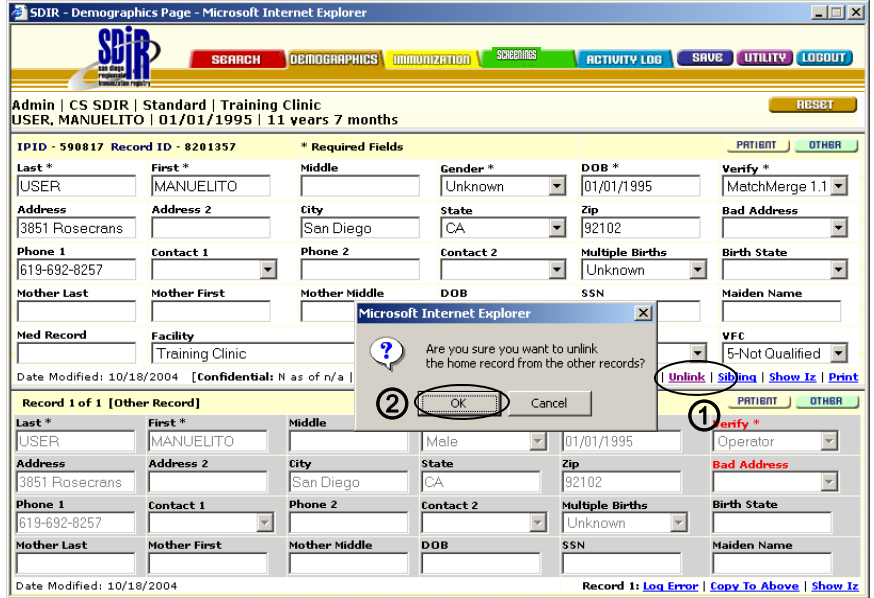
SDIR - Demographics Page - Microsoft Internet Explorer

SDIR san diego regional immunization registry

SEARCH DEMOGRAPHICS IMMUNIZATION SCREENINGS ACTIVITY LOG SAVE UTILITY LOGOUT

Admin | CS SDIR | Standard | Training Clinic
USER, MANUELITO | 01/01/1995 | 11 years 7 months

RESET

IPID - 590817 Record ID - 8201357 * Required Fields

PATIENT OTHER

Last * USER
First * MANUELITO
Middle
Gender * Unknown
DOB * 01/01/1995
Verify * MatchMerge 1.1
Address 3851 Rosecrans
Address 2
City San Diego
State CA
Zip 92102
Bad Address
Phone 1 619-692-8257
Contact 1
Phone 2
Contact 2
Multiple Births Unknown
Birth State
Mother Last
Mother First
Mother Middle
DOB
SSN
Maiden Name
Med Record
Facility Training Clinic
VFC 5-Not Qualified

Date Modified: 10/18/2004 [Confidential: N as of n/a |

| Unlink | Sibling | Show Iz | Print

Microsoft Internet Explorer
Are you sure you want to unlink the home record from the other records?
OK Cancel

2
1

Record 1 of 1 [Other Record]

PATIENT OTHER

Last * USER
First * MANUELITO
Middle
Male
01/01/1995
Verify * Operator
Address 3851 Rosecrans
Address 2
City San Diego
State CA
Zip 92102
Bad Address
Phone 1 619-692-8257
Contact 1
Phone 2
Contact 2
Multiple Births Unknown
Birth State
Mother Last
Mother First
Mother Middle
DOB
SSN
Maiden Name

Date Modified: 10/18/2004

Record 1: Log Error | Copy To Above | Show Iz